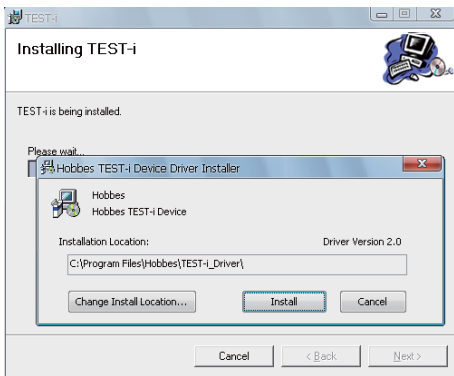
TEST-i

Installing TEST-i

TEST-i is being installed.

Please wait...

Hobbes TEST-i Device Driver Installer

Hobbes
Hobbes TEST-i Device

Installation Location:

Driver Version 2.0

C:\Program Files\Hobbes\TEST-i_Driver\

Change Install Location...

Install

Cancel

Cancel

< Back

Next >